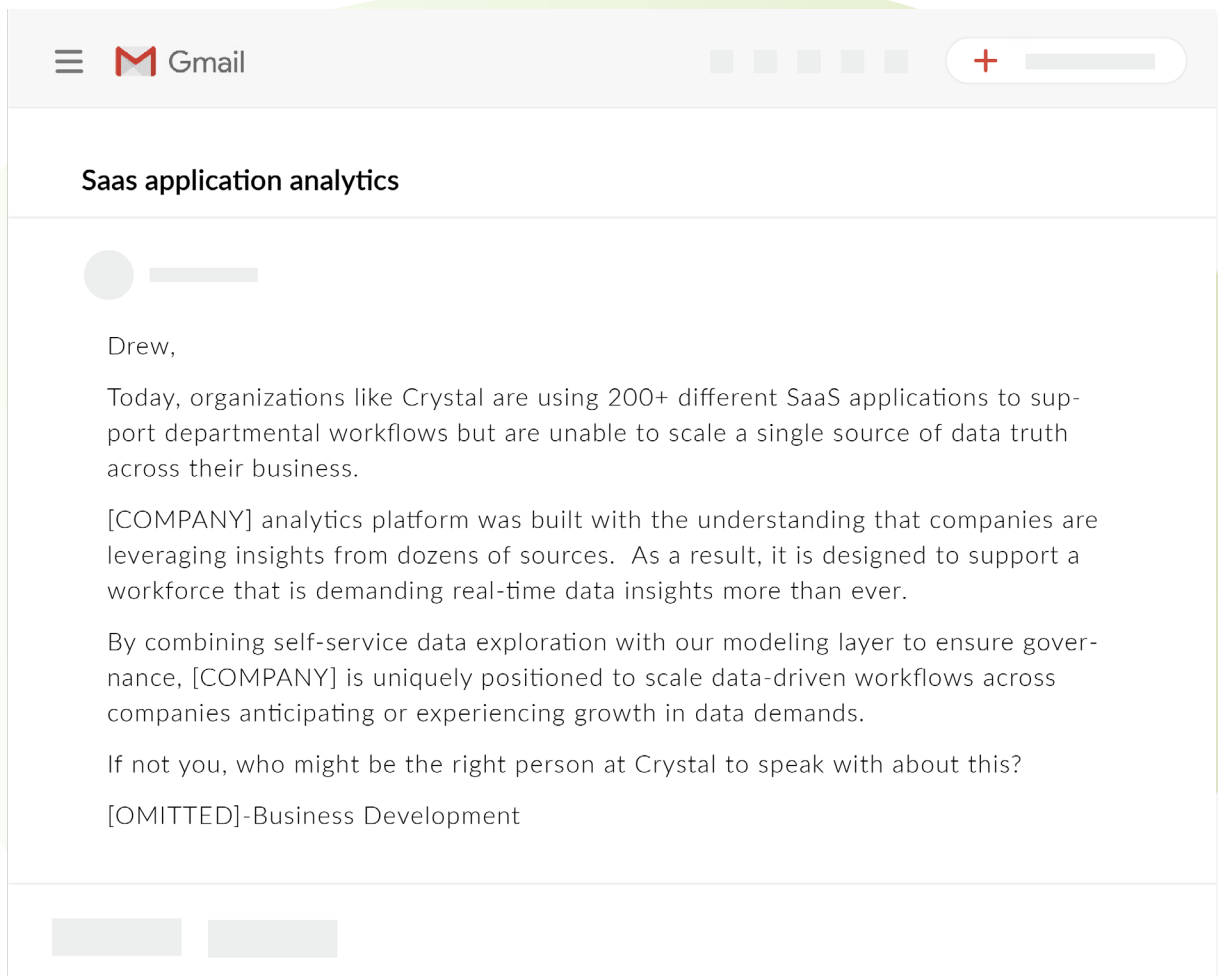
Gmail

Saas application analytics

Drew,

Today, organizations like Crystal are using 200+ different SaaS applications to support departmental workflows but are unable to scale a single source of data truth across their business.

[COMPANY] analytics platform was built with the understanding that companies are leveraging insights from dozens of sources. As a result, it is designed to support a workforce that is demanding real-time data insights more than ever.

By combining self-service data exploration with our modeling layer to ensure governance, [COMPANY] is uniquely positioned to scale data-driven workflows across companies anticipating or experiencing growth in data demands.

If not you, who might be the right person at Crystal to speak with about this?

[OMITTED]-Business Development